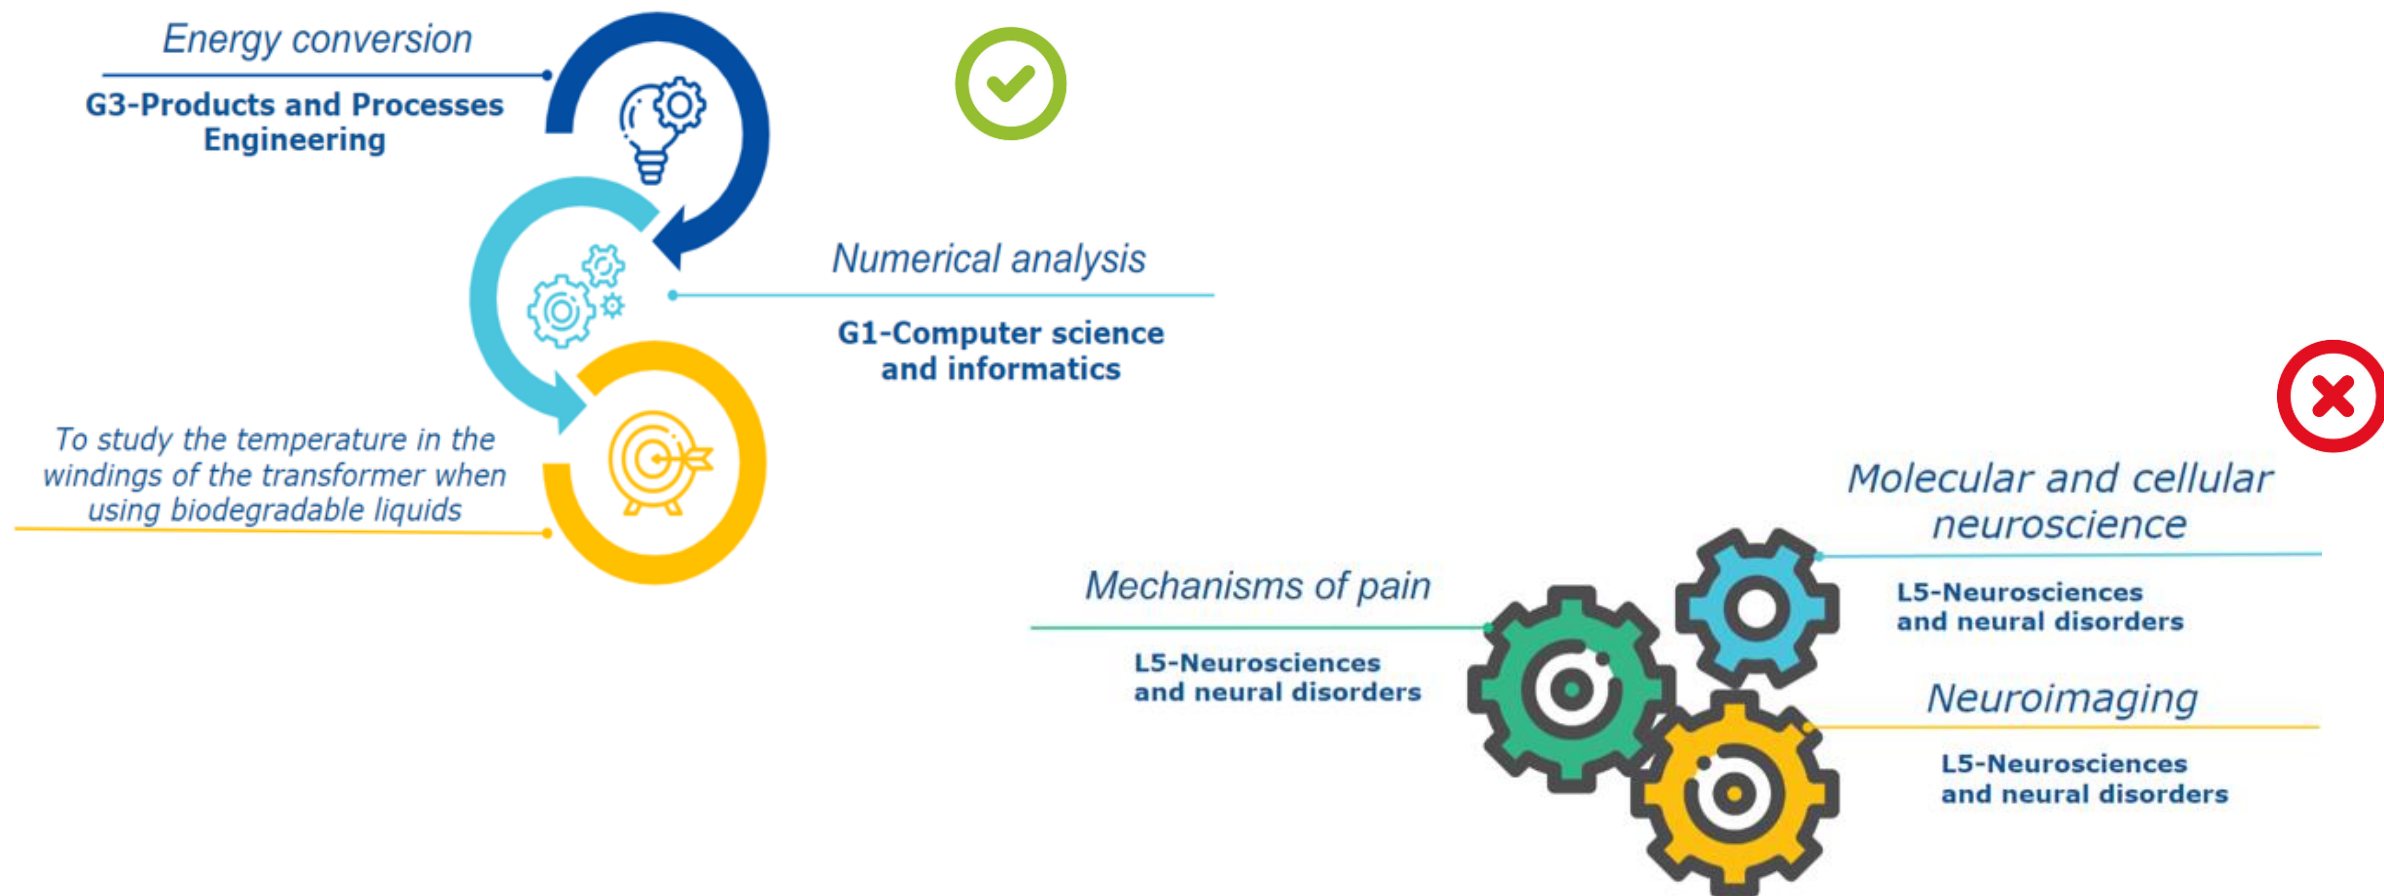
Energy conversion

G3-Products and Processes Engineering

Numerical analysis

G1-Computer science and informatics

To study the temperature in the windings of the transformer when using biodegradable liquids

Molecular and cellular neuroscience

L5-Neurosciences and neural disorders

Mechanisms of pain

L5-Neurosciences and neural disorders

Neuroimaging

L5-Neurosciences and neural disorders